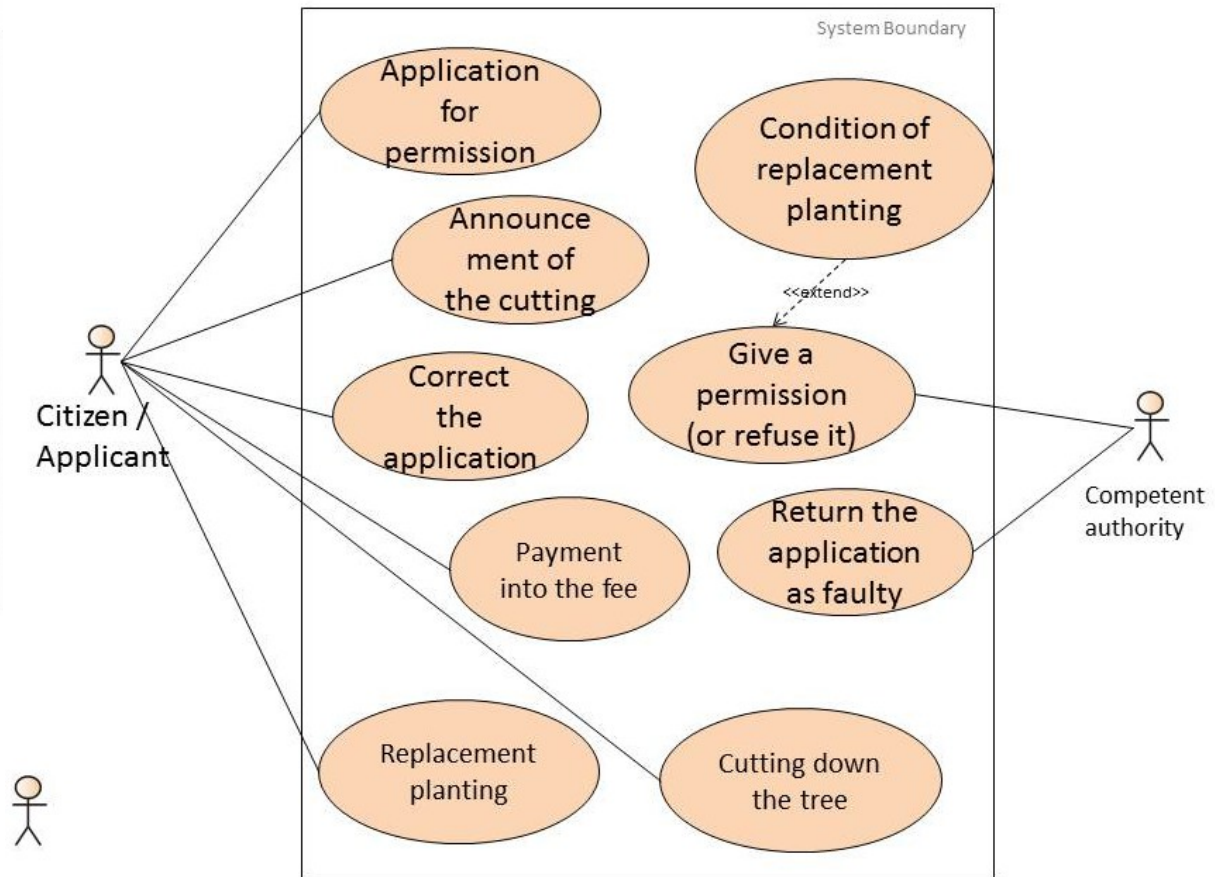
System Boundary

Application for permission

Condition of replacement planting

Announcement of the cutting

<<extend>>

Give a permission (or refuse it)

Citizen / Applicant

Correct the application

Competent authority

Return the application as faulty

Payment into the fee

Replacement planting

Cutting down the tree